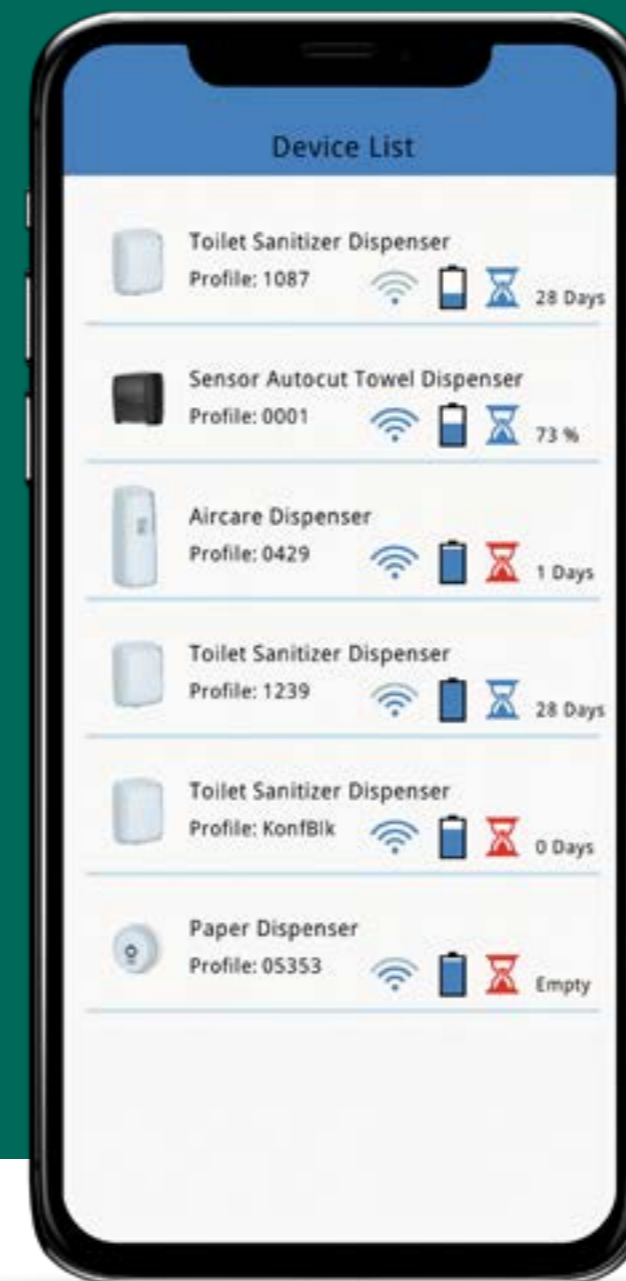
Device List

Toilet Sanitizer Dispenser
Profile: 1087
28 Days

Sensor Autocut Towel Dispenser
Profile: 0001
73 %

Aircare Dispenser
Profile: 0429
1 Days

Toilet Sanitizer Dispenser
Profile: 1239
28 Days

Toilet Sanitizer Dispenser
Profile: KonfBlk
0 Days

Paper Dispenser
Profile: 05353
Empty